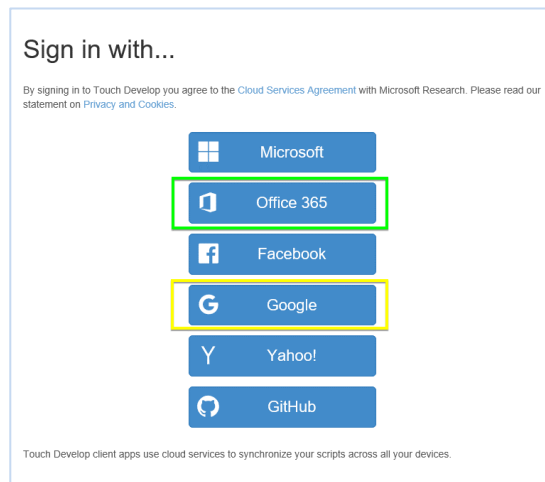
Sign in with...

By signing in to Touch Develop you agree to the Cloud Services Agreement with Microsoft Research. Please read our statement on Privacy and Cookies.

Microsoft

Office 365

Facebook

Google

Yahoo!

GitHub

Touch Develop client apps use cloud services to synchronize your scripts across all your devices.